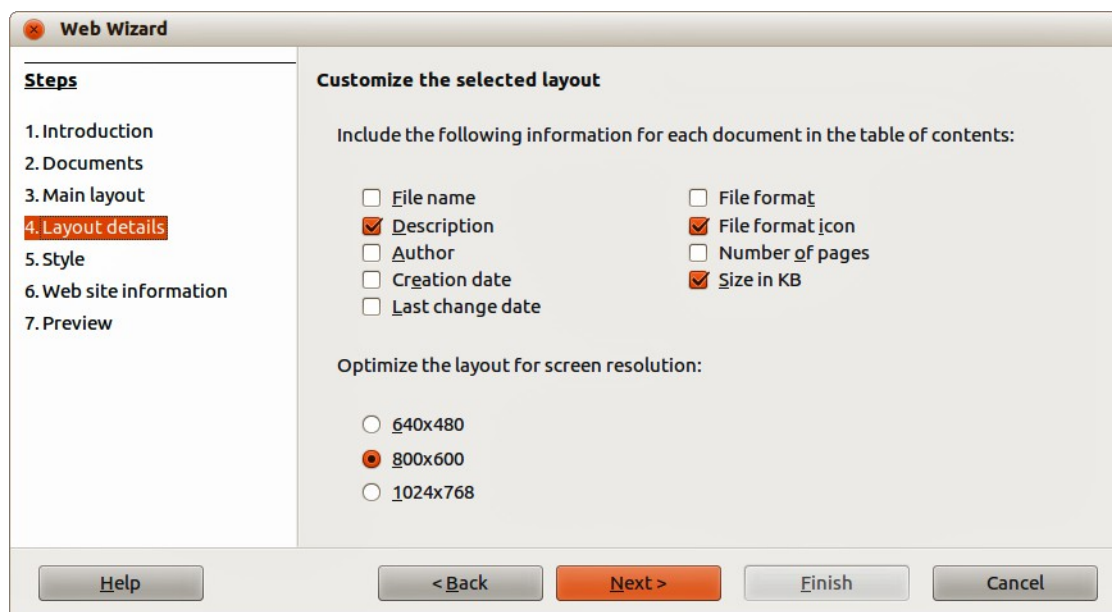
Web Wizard

Steps

1. Introduction
2. Documents
3. Main layout
4. Layout details
5. Style
6. Web site information
7. Preview

Customize the selected layout

Include the following information for each document in the table of contents:

File name
Description
Author
Creation date
Last change date

File format
File format icon
Number of pages
Size in KB

Optimize the layout for screen resolution:

640x480
800x600
1024x768

Help
< Back
Next >
Finish
Cancel